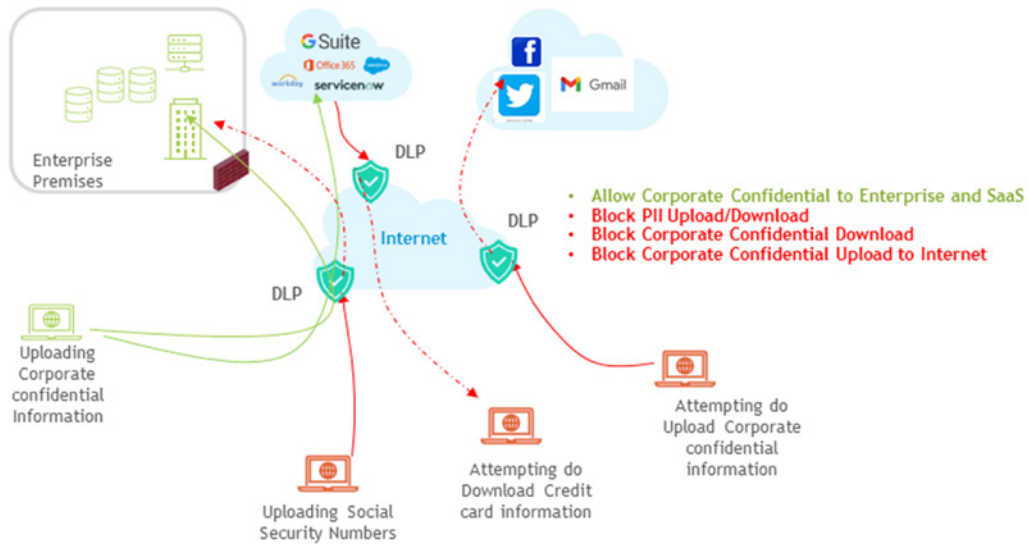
Enterprise Premises

G Suite
Office 365
salesforce
workday
servicenow

Gmail

DLP

DLP

Internet

DLP

- Allow Corporate Confidential to Enterprise and SaaS
- Block PII Upload/Download
- Block Corporate Confidential Download
- Block Corporate Confidential Upload to Internet

Uploading Corporate confidential Information

Attempting do Upload Corporate confidential information

Attempting do Download Credit card information

Uploading Social Security Numbers